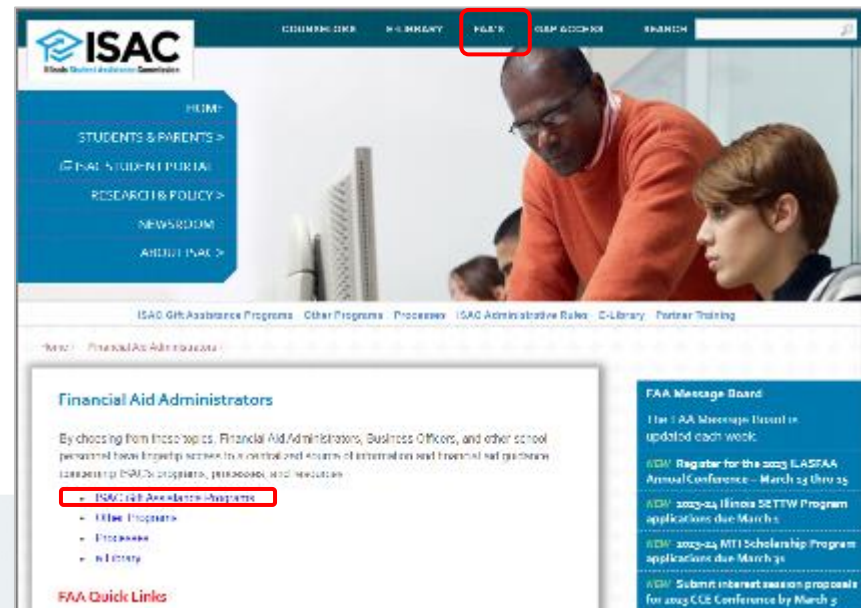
ISAC
Illinois Student Assistance Commission

COUNSELORS    E-LIBRARY    FAA'S    GAP ACCESS    SEARCH

HOME
STUDENTS & PARENTS >
ISAC STUDENT PORTAL
RESEARCH & POLICY >
NEWSROOM
ABOUT ISAC >

ISAC Gift Assistance Programs    Other Programs    Processes    ISAC Administrative Rules    E-Library    Partner Training

Home › Financial Aid Administrators ›

Financial Aid Administrators

By choosing from these topics, Financial Aid Administrators, Business Officers, and other school personnel have ongoing access to a centralized source of information and financial aid guidance concerning ISAC's programs, processes, and resources.

- ISAC Gift Assistance Programs
- Other Programs
- Processes
- E-Library

FAA Quick Links

FAA Message Board

The FAA Message Board is updated each week.

NEW Register for the 2023 ILASFAA Annual Conference – March 13 thru 15

NEW 2023-24 Illinois SETTW Program applications due March 1

NEW 2023-24 MTI Scholarship Program applications due March 31

NEW Submit interest session proposals for 2023 CCE Conference by March 5